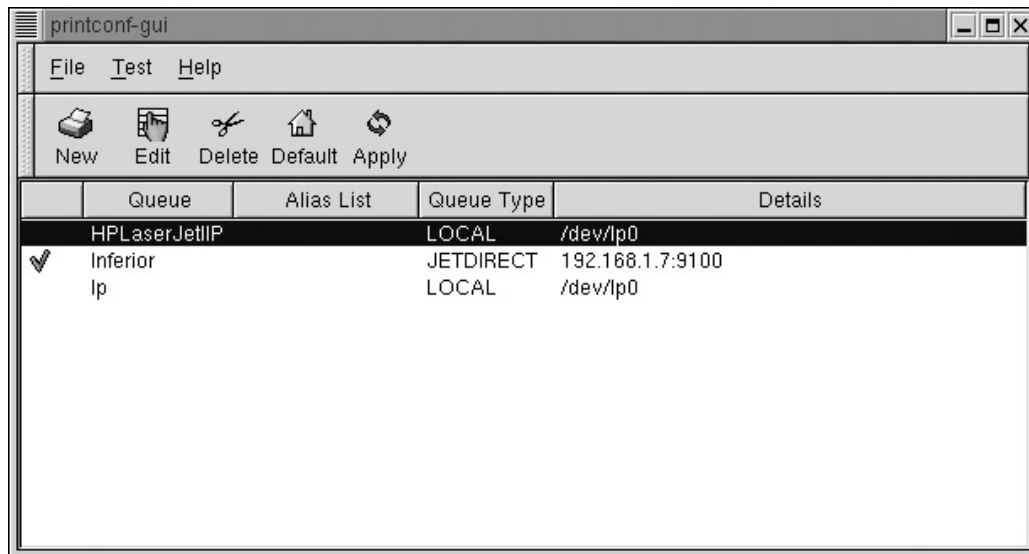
printconf-gui

File Test Help

New Edit Delete Default Apply

| | Queue | Alias List | Queue Type | Details |
|---|---|---|---|---|
| | HPLaserJetIIP | | LOCAL | /dev/lp0 |
| ✔ | Inferior | | JETDIRECT | 192.168.1.7:9100 |
| | lp | | LOCAL | /dev/lp0 |